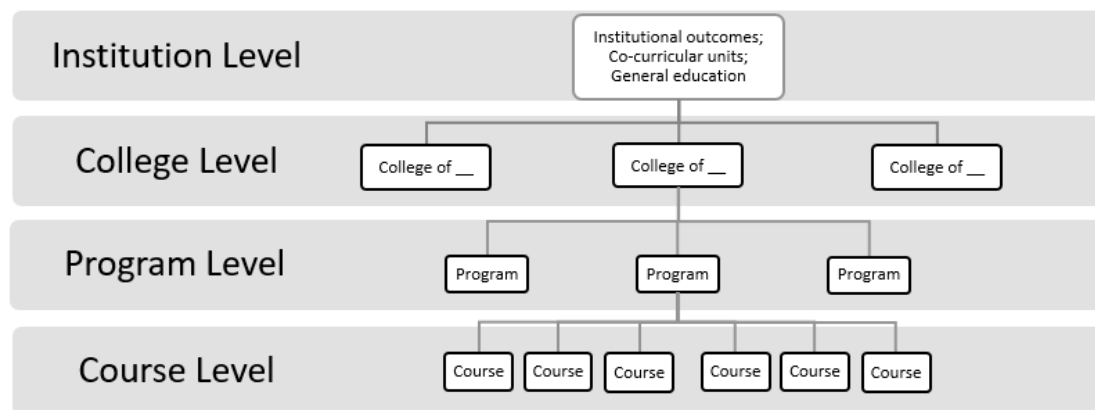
Institution Level

Institutional outcomes; Co-curricular units; General education

College Level

College of __

College of __

College of __

Program Level

Program

Program

Program

Course Level

Course

Course

Course

Course

Course

Course